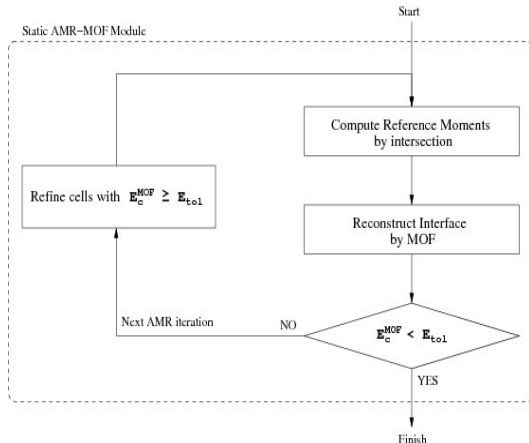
Start

Static AMR−MOF Module

Compute Reference Moments by intersection

Refine cells with $E_c^{MOF} \geq E_{tol}$

Reconstruct Interface by MOF

Next AMR iteration

NO

$E_c^{MOF} < E_{tol}$

YES

Finish